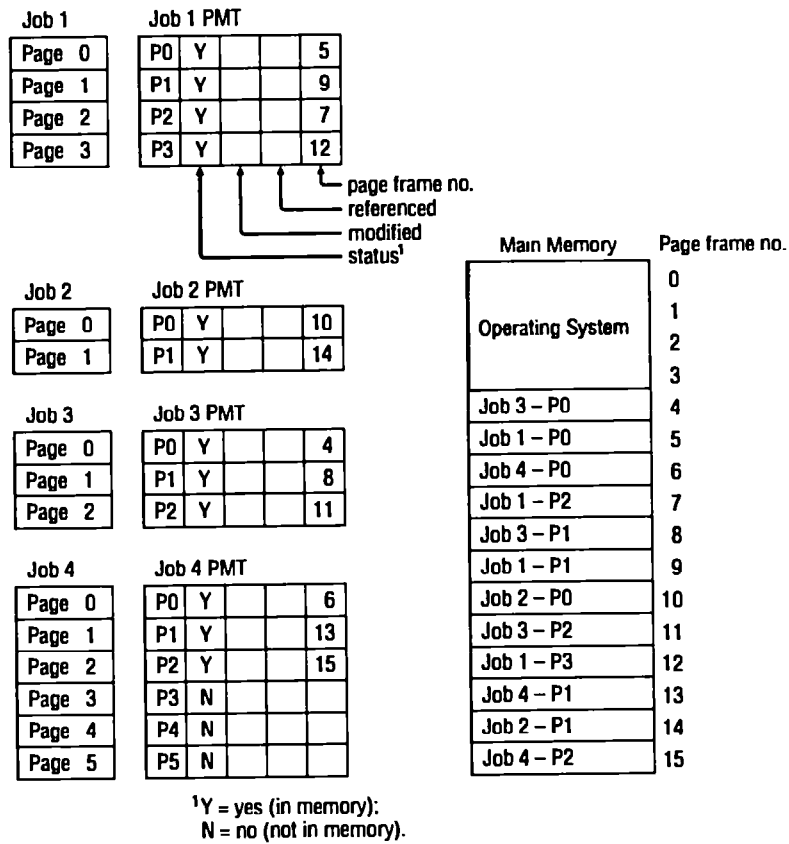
Job 1

| Page 0 |
|---|
| Page 1 |
| Page 2 |
| Page 3 |

Job 1 PMT

| P0 | Y | | | 5 |
|---|---|---|---|---|
| P1 | Y | | | 9 |
| P2 | Y | | | 7 |
| P3 | Y | | | 12 |

page frame no.
referenced
modified
status$^1$

Job 2

| Page 0 |
|---|
| Page 1 |

Job 2 PMT

| P0 | Y | | | 10 |
|---|---|---|---|---|
| P1 | Y | | | 14 |

Job 3

| Page 0 |
|---|
| Page 1 |
| Page 2 |

Job 3 PMT

| P0 | Y | | | 4 |
|---|---|---|---|---|
| P1 | Y | | | 8 |
| P2 | Y | | | 11 |

Job 4

| Page 0 |
|---|
| Page 1 |
| Page 2 |
| Page 3 |
| Page 4 |
| Page 5 |

Job 4 PMT

| P0 | Y | | | 6 |
|---|---|---|---|---|
| P1 | Y | | | 13 |
| P2 | Y | | | 15 |
| P3 | N | | | |
| P4 | N | | | |
| P5 | N | | | |

| Main Memory | Page frame no. |
|---|---|
| Operating System | 0 |
| | 1 |
| | 2 |
| | 3 |
| Job 3 – P0 | 4 |
| Job 1 – P0 | 5 |
| Job 4 – P0 | 6 |
| Job 1 – P2 | 7 |
| Job 3 – P1 | 8 |
| Job 1 – P1 | 9 |
| Job 2 – P0 | 10 |
| Job 3 – P2 | 11 |
| Job 1 – P3 | 12 |
| Job 4 – P1 | 13 |
| Job 2 – P1 | 14 |
| Job 4 – P2 | 15 |

$^1$Y = yes (in memory): N = no (not in memory).